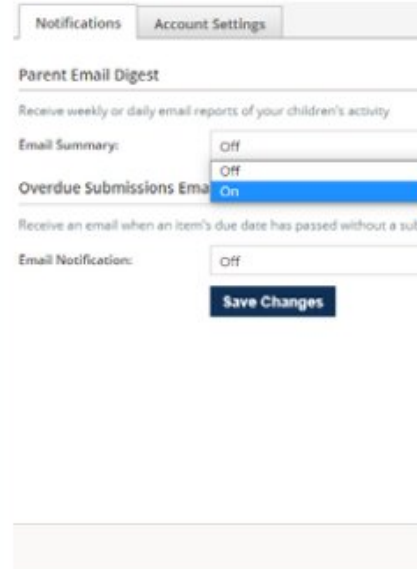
Notifications | Account Settings

Parent Email Digest

Receive weekly or daily email reports of your children's activity

Email Summary: Off

Off
On

Overdue Submissions Ema

Receive an email when an item's due date has passed without a su

Email Notification: Off

Save Changes